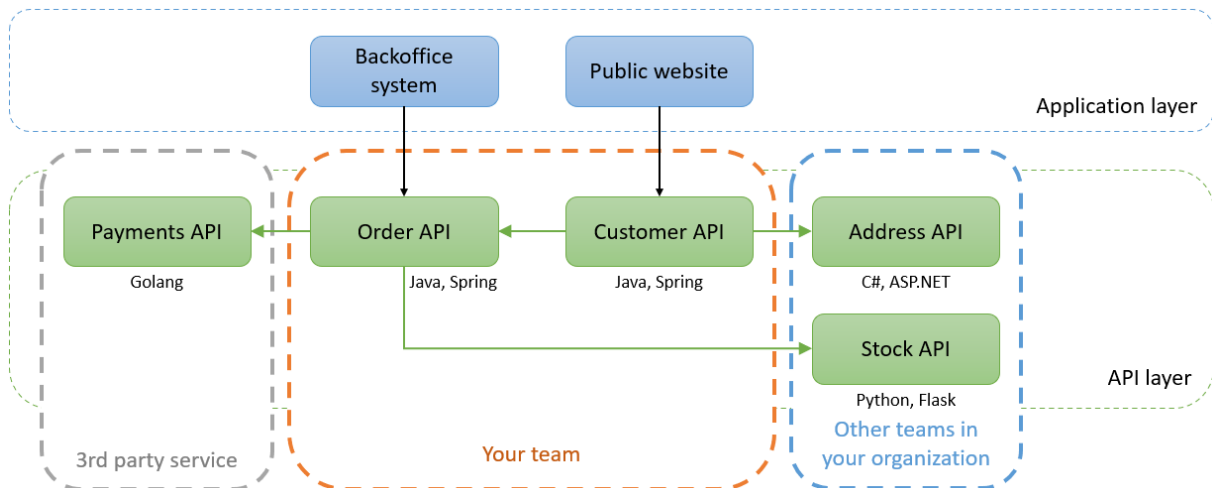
Backoffice system

Public website

Application layer

Payments API

Golang

Order API

Java, Spring

Customer API

Java, Spring

Address API

C#, ASP.NET

Stock API

Python, Flask

API layer

3rd party service

Your team

Other teams in your organization